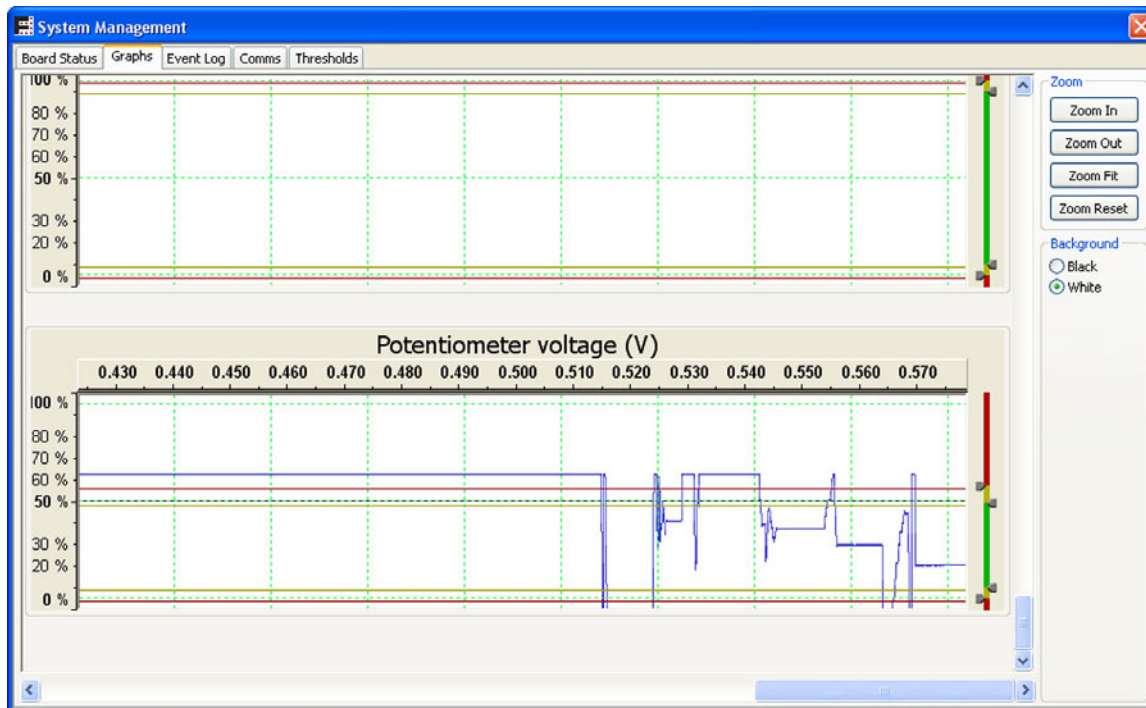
System Management

Board Status | Graphs | Event Log | Comms | Thresholds

100 %
80 %
70 %
60 %
50 %
30 %
20 %
0 %

Zoom
Zoom In
Zoom Out
Zoom Fit
Zoom Reset

Background
Black
White

Potentiometer voltage (V)

0.430 0.440 0.450 0.460 0.470 0.480 0.490 0.500 0.510 0.520 0.530 0.540 0.550 0.560 0.570

100 %
80 %
70 %
60 %
50 %
30 %
20 %
0 %